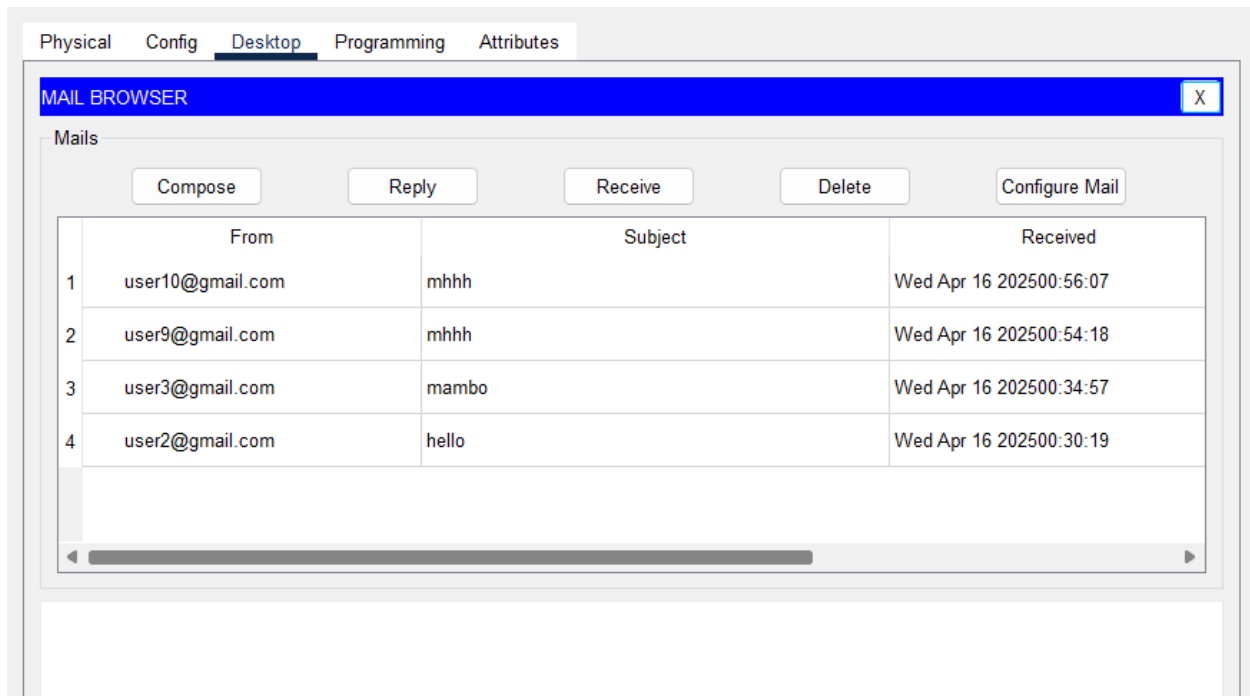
Physical Config Desktop Programming Attributes

MAIL BROWSER X

Mails

Compose Reply Receive Delete Configure Mail

| | From | Subject | Received |
|---|---|---|---|
| 1 | user10@gmail.com | mhhh | Wed Apr 16 202500:56:07 |
| 2 | user9@gmail.com | mhhh | Wed Apr 16 202500:54:18 |
| 3 | user3@gmail.com | mambo | Wed Apr 16 202500:34:57 |
| 4 | user2@gmail.com | hello | Wed Apr 16 202500:30:19 |